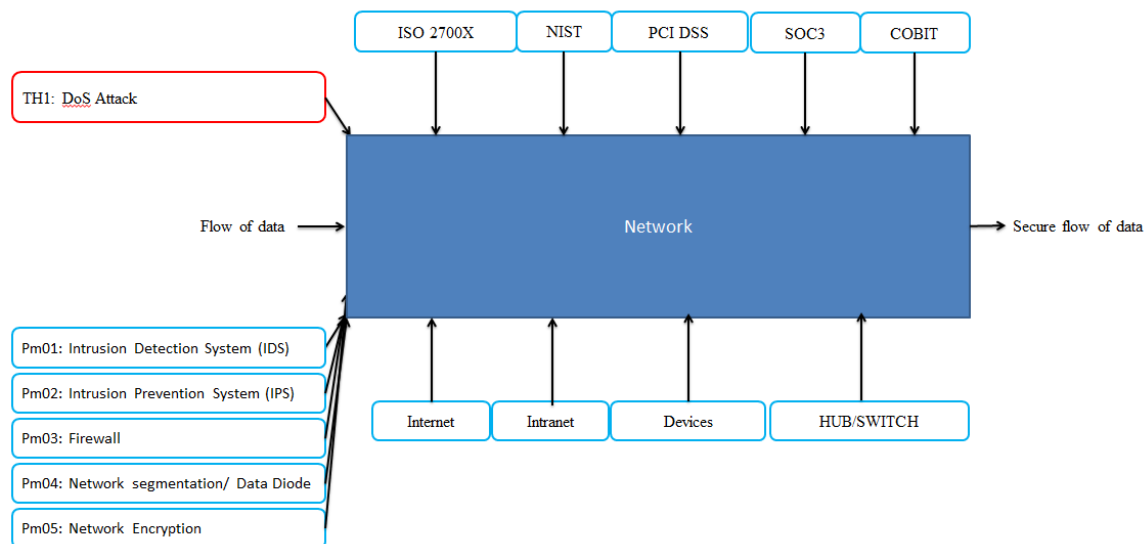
ISO 2700X

NIST

PCI DSS

SOC3

COBIT

TH1: DoS Attack

Flow of data

Network

Secure flow of data

Pm01: Intrusion Detection System (IDS)

Pm02: Intrusion Prevention System (IPS)

Pm03: Firewall

Pm04: Network segmentation/ Data Diode

Pm05: Network Encryption

Internet

Intranet

Devices

HUB/SWITCH